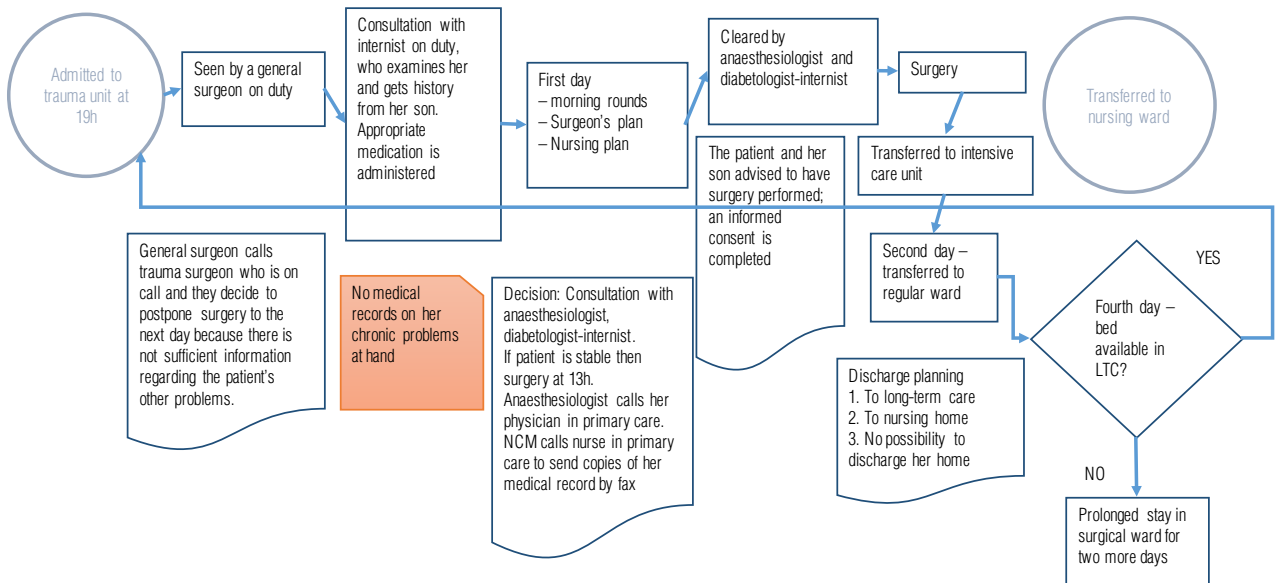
Admitted to trauma unit at 19h

Seen by a general surgeon on duty

Consultation with internist on duty, who examines her and gets history from her son. Appropriate medication is administered

First day
– morning rounds
– Surgeon's plan
– Nursing plan

Cleared by anaesthesiologist and diabetologist-internist

Surgery

Transferred to nursing ward

The patient and her son advised to have surgery performed; an informed consent is completed

Transferred to intensive care unit

General surgeon calls trauma surgeon who is on call and they decide to postpone surgery to the next day because there is not sufficient information regarding the patient's other problems.

No medical records on her chronic problems at hand

Decision: Consultation with anaesthesiologist, diabetologist-internist. If patient is stable then surgery at 13h. Anaesthesiologist calls her physician in primary care. NCM calls nurse in primary care to send copies of her medical record by fax

Second day – transferred to regular ward

YES

Fourth day – bed available in LTC?

Discharge planning
1. To long-term care
2. To nursing home
3. No possibility to discharge her home

NO

Prolonged stay in surgical ward for two more days